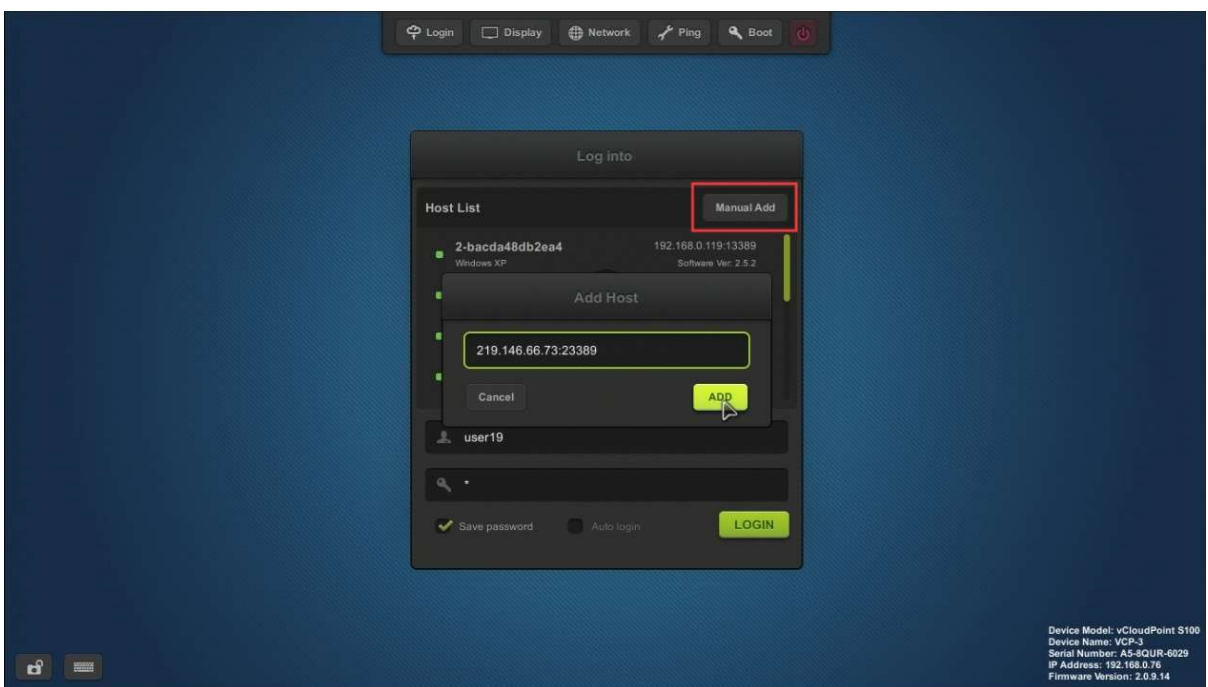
Login Display Network Ping Boot

Log into

Host List

Manual Add

2-bacda48db2ea4
Windows XP

192.168.0.119:13389
Software Ver: 2.5.2

Add Host

219.146.66.73:23389

Cancel

ADD

user19

•

Save password

Auto login

LOGIN

Device Model: vCloudPoint S100
Device Name: VCP-3
Serial Number: A5-8QUR-6029
IP Address: 192.168.0.76
Firmware Version: 2.0.9.14